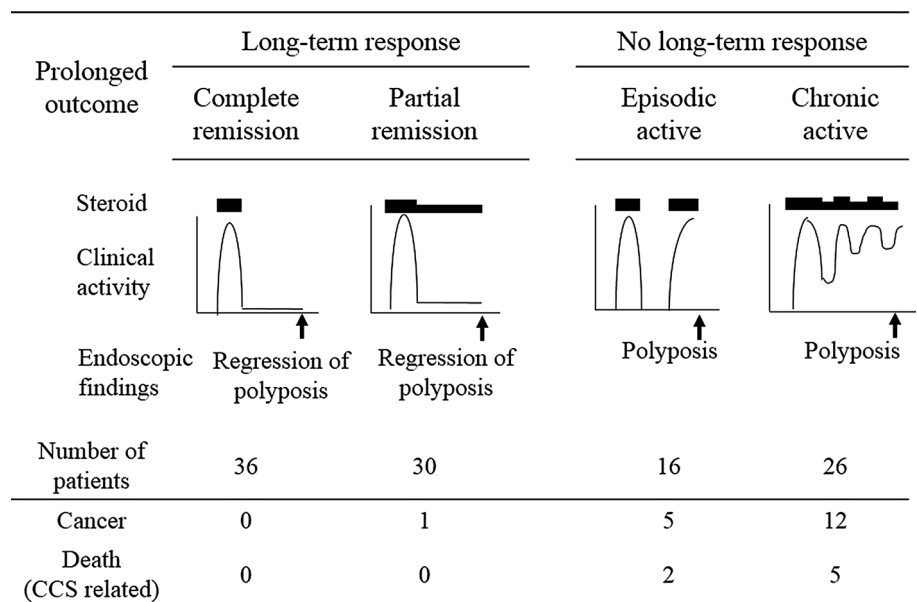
| Prolonged outcome | Long-term response: Complete remission | Long-term response: Partial remission | No long-term response: Episodic active | No long-term response: Chronic active |
|---|---|---|---|---|
| Steroid | | | | |
| Clinical activity | | | | |
| Endoscopic findings | Regression of polyposis | Regression of polyposis | Polyposis | Polyposis |
| Number of patients | 36 | 30 | 16 | 26 |
| Cancer | 0 | 1 | 5 | 12 |
| Death (CCS related) | 0 | 0 | 2 | 5 |